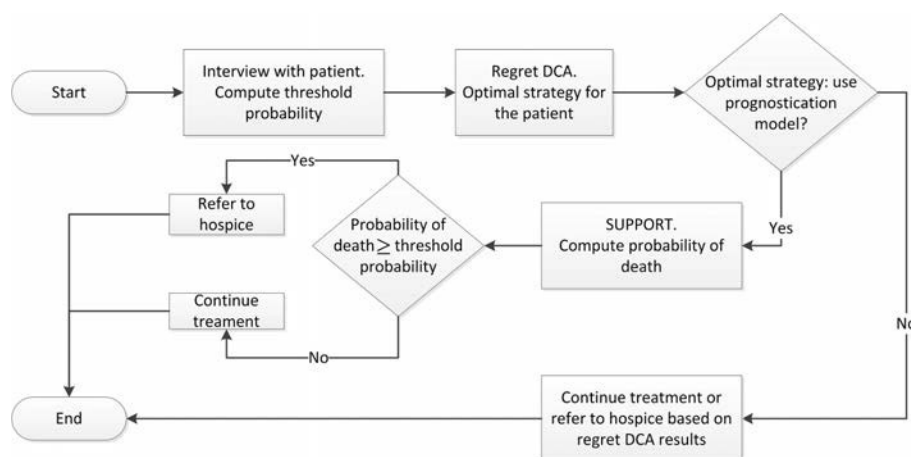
Start

Interview with patient. Compute threshold probability

Regret DCA. Optimal strategy for the patient

Optimal strategy: use prognostication model?

Yes

SUPPORT. Compute probability of death

Probability of death $\geq$ threshold probability

Yes

Refer to hospice

Continue treament

No

No

Continue treatment or refer to hospice based on regret DCA results

End